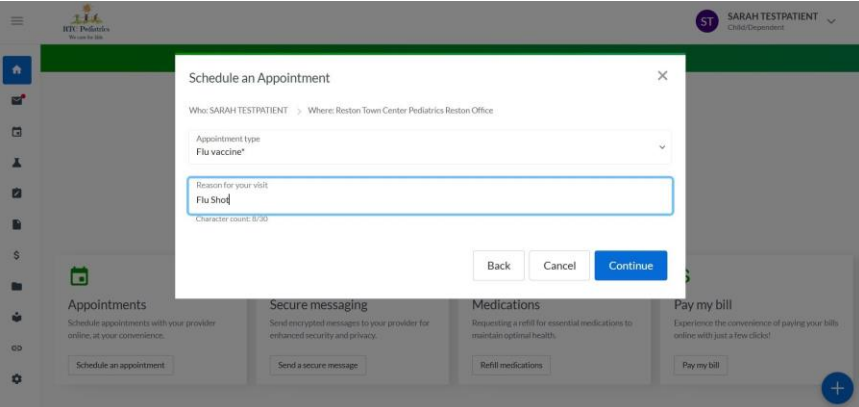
RTC Pediatrics
We care for kids

ST SARAH TESTPATIENT
Child/Dependent

Schedule an Appointment

Who: SARAH TESTPATIENT > Where: Reston Town Center Pediatrics Reston Office

Appointment type
Flu vaccine*

Reason for your visit
Flu Shot

Character count: 8/30

Back Cancel Continue

Appointments
Schedule appointments with your provider online, at your convenience.
Schedule an appointment

Secure messaging
Send encrypted messages to your provider for enhanced security and privacy.
Send a secure message

Medications
Requesting a refill for essential medications to maintain optimal health.
Refill medications

$
Pay my bill
Experience the convenience of paying your bills online with just a few clicks!
Pay my bill

$